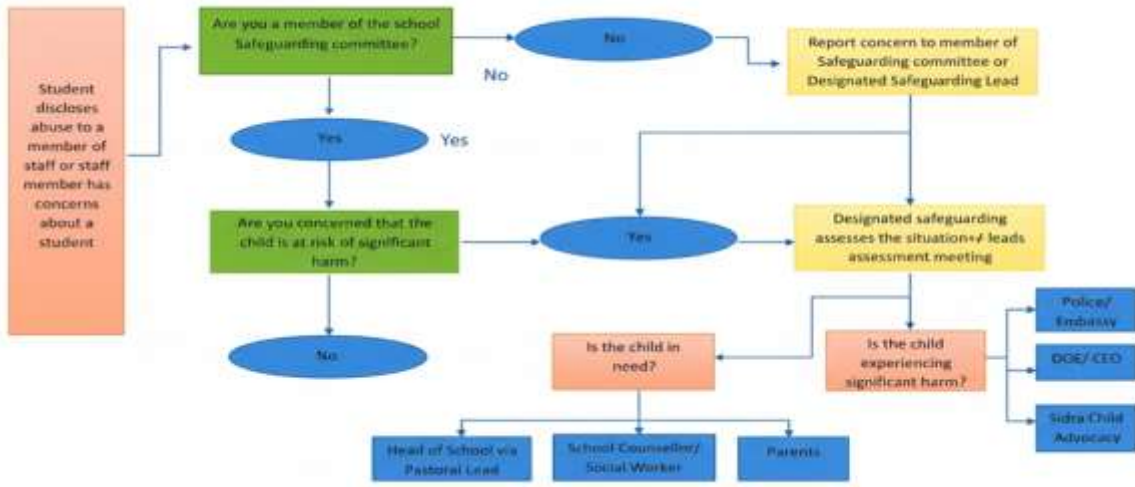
Student discloses abuse to a member of staff or staff member has concerns about a student

Are you a member of the school Safeguarding committee?

No

No

Report concern to member of Safeguarding committee or Designated Safeguarding Lead

Yes

Yes

Are you concerned that the child is at risk of significant harm?

Yes

Designated safeguarding assesses the situation+/ leads assessment meeting

No

Is the child in need?

Is the child experiencing significant harm?

Police/ Embassy

DOE/ CEO

Sidra Child Advocacy

Head of School via Pastoral Lead

School Counsellor/ Social Worker

Parents